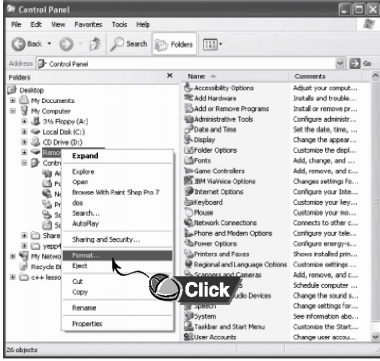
Control Panel

File Edit View Favorites Tools Help

Back Search Folders

Address Control Panel Go

Folders

Desktop
My Documents
My Computer
3½ Floppy (A:)
Local Disk (C:)
CD Drive (D:)
Remo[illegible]
Contr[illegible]
Share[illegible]
yepp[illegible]
My Netwo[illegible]
Recycle Bi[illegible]
c++ lesso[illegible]

Expand
Explore
Open
Browse With Paint Shop Pro 7
dos
Search...
AutoPlay
Sharing and Security...
Format...
Eject
Cut
Copy
Rename
Properties

Click

| Name | Comments |
|---|---|
| Accessibility Options | Adjust your comput... |
| Add Hardware | Installs and trouble... |
| Add or Remove Programs | Install or remove pr... |
| Administrative Tools | Configure administr... |
| Date and Time | Set the date, time, ... |
| Display | Change the appear... |
| Folder Options | Customize the displ... |
| Fonts | Add, change, and ... |
| Game Controllers | Add, remove, and c... |
| IBM ViaVoice Options | Changes settings fo... |
| Internet Options | Configure your Inte... |
| Keyboard | Customize your key... |
| Mouse | Customize your mo... |
| Network Connections | Connects to other ... |
| Phone and Modem Options | Configure your tele... |
| Power Options | Configure energy-s... |
| Printers and Faxes | Shows installed prin... |
| Regional and Language Options | Customize settings ... |
| Scanners and Cameras | Add, remove, and c... |
| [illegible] | Schedule computer ... |
| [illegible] Audio Devices | Change the sound s... |
| Speech | Change settings for... |
| System | See information abo... |
| Taskbar and Start Menu | Customize the Start... |
| User Accounts | Change user accou... |

26 objects